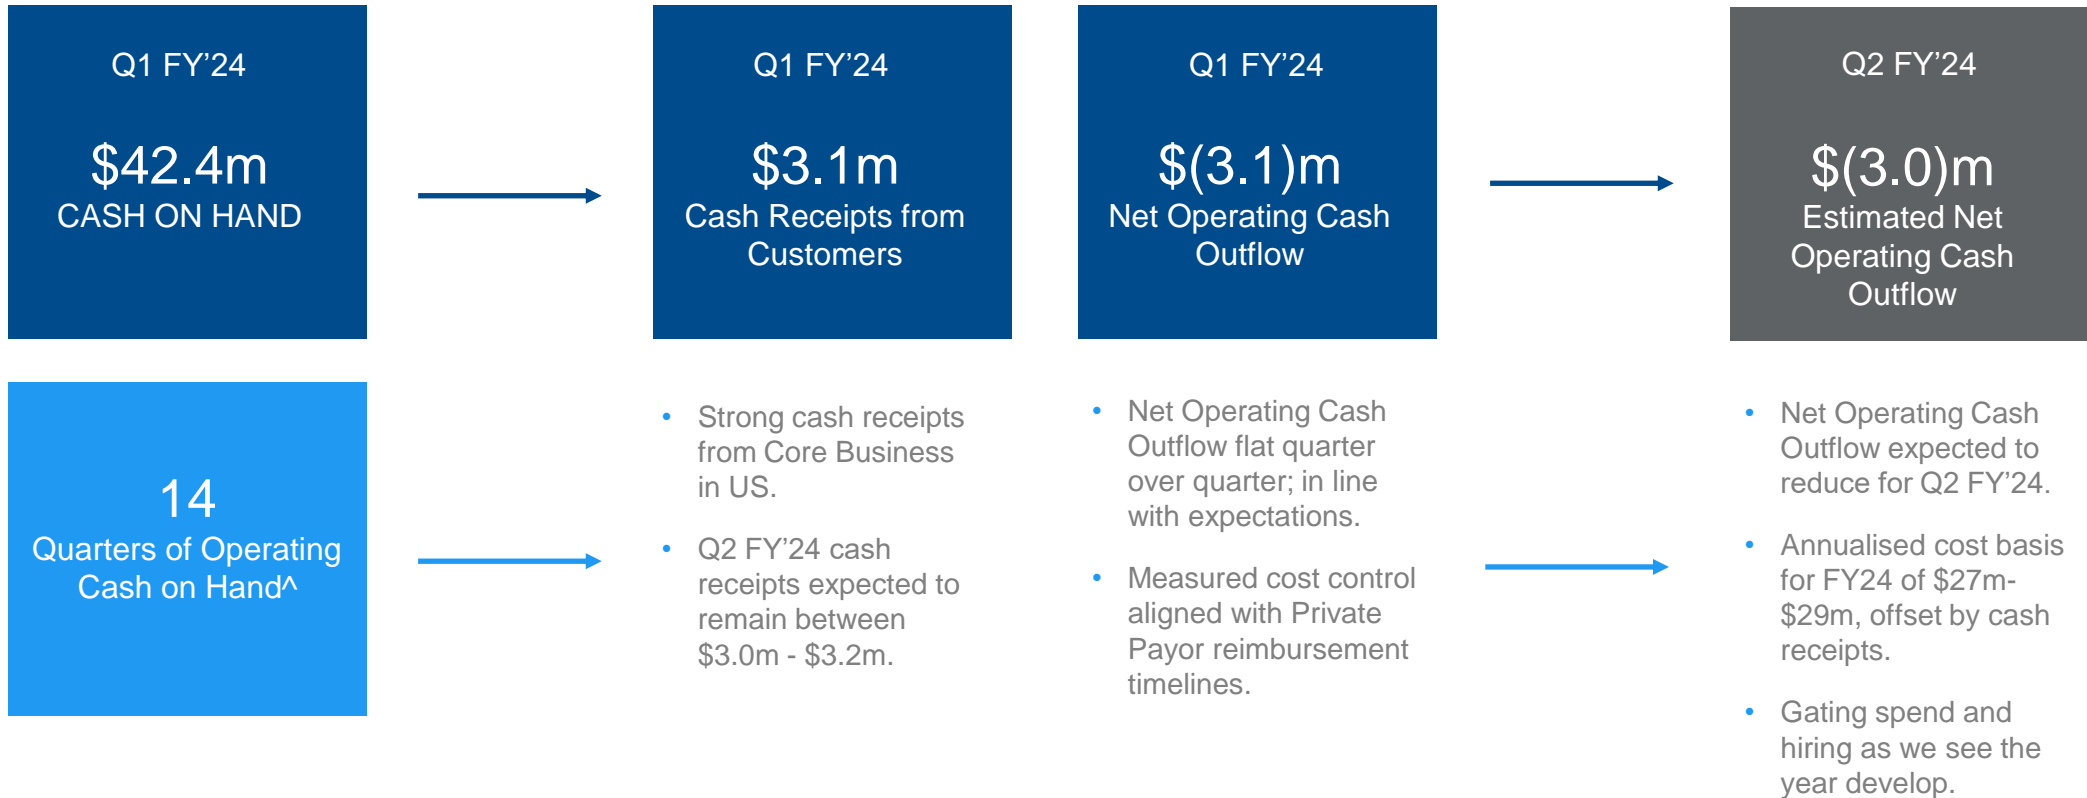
Q1 FY’24

$42.4m
CASH ON HAND

Q1 FY’24

$3.1m
Cash Receipts from Customers

Q1 FY’24

$(3.1)m
Net Operating Cash Outflow

Q2 FY’24

$(3.0)m
Estimated Net Operating Cash Outflow

14
Quarters of Operating Cash on Hand^

- Strong cash receipts from Core Business in US.
- Q2 FY’24 cash receipts expected to remain between $3.0m - $3.2m.

- Net Operating Cash Outflow flat quarter over quarter; in line with expectations.
- Measured cost control aligned with Private Payor reimbursement timelines.

- Net Operating Cash Outflow expected to reduce for Q2 FY’24.
- Annualised cost basis for FY24 of $27m-$29m, offset by cash receipts.
- Gating spend and hiring as we see the year develop.